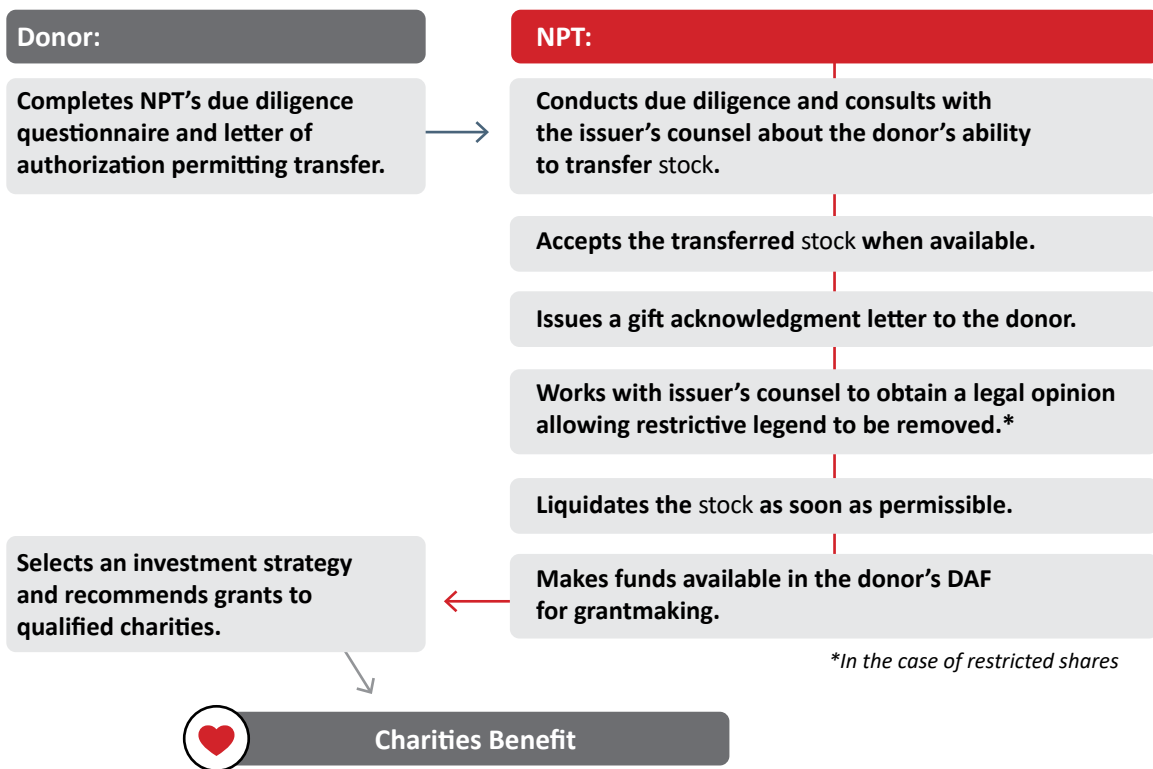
Donor:

Completes NPT's due diligence questionnaire and letter of authorization permitting transfer.

NPT:

Conducts due diligence and consults with the issuer's counsel about the donor's ability to transfer stock.

Accepts the transferred stock when available.

Issues a gift acknowledgment letter to the donor.

Works with issuer's counsel to obtain a legal opinion allowing restrictive legend to be removed.*

Liquidates the stock as soon as permissible.

Makes funds available in the donor's DAF for grantmaking.

Selects an investment strategy and recommends grants to qualified charities.

*In the case of restricted shares

Charities Benefit